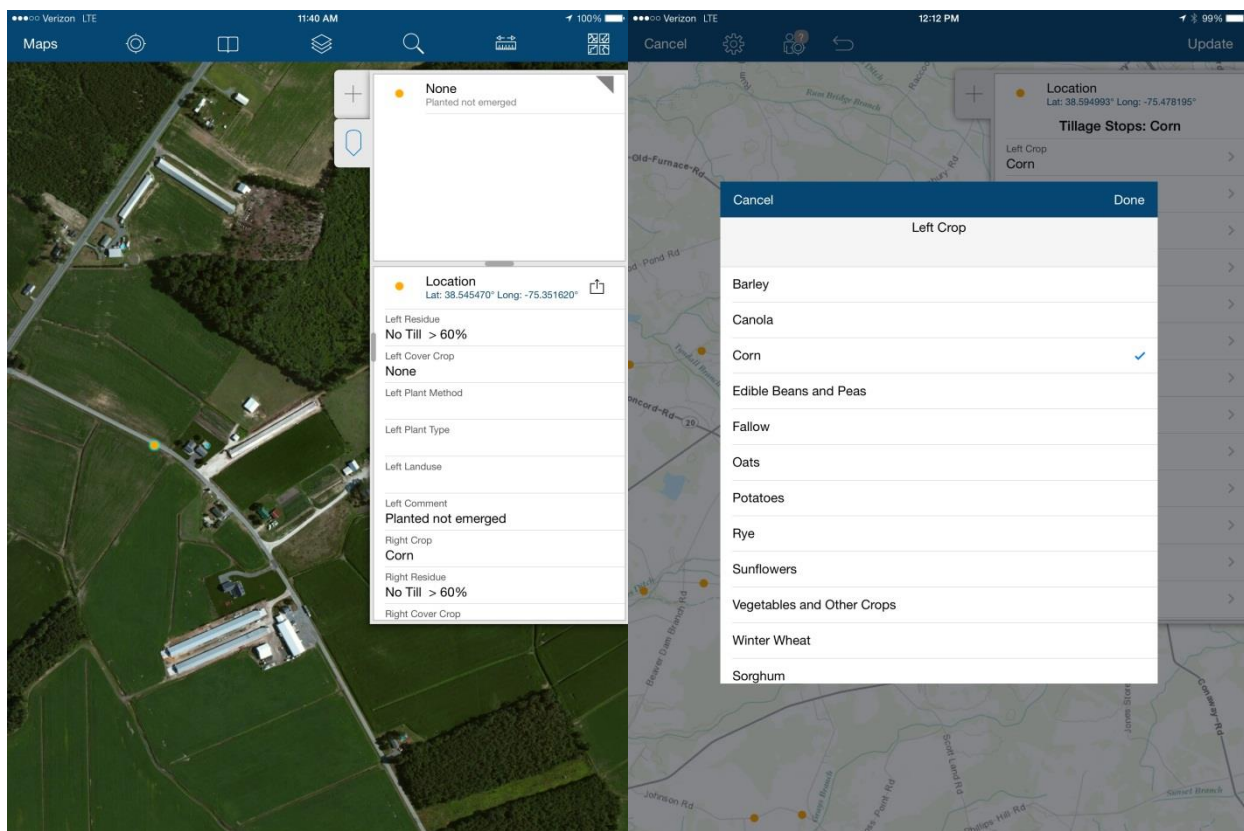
●●●○○ Verizon LTE 11:40 AM 100%

Maps

None
Planted not emerged

Location
Lat: 38.545470° Long: -75.351620°

Left Residue
No Till > 60%

Left Cover Crop
None

Left Plant Method

Left Plant Type

Left Landuse

Left Comment
Planted not emerged

Right Crop
Corn

Right Residue
No Till > 60%

Right Cover Crop

●●●○○ Verizon LTE 12:12 PM 99%

Cancel Update

Location
Lat: 38.594993° Long: -75.478195°

Tillage Stops: Corn

Left Crop
Corn

Old-Furnace-Rd

Pond Rd

Concord-Rd

Cancel Done

Left Crop

Barley

Canola

Corn

Edible Beans and Peas

Fallow

Oats

Potatoes

Rye

Sunflowers

Vegetables and Other Crops

Winter Wheat

Sorghum

Johnson Rd

Conaway-Rd

Scott Land Rd

Phillips Hill Rd